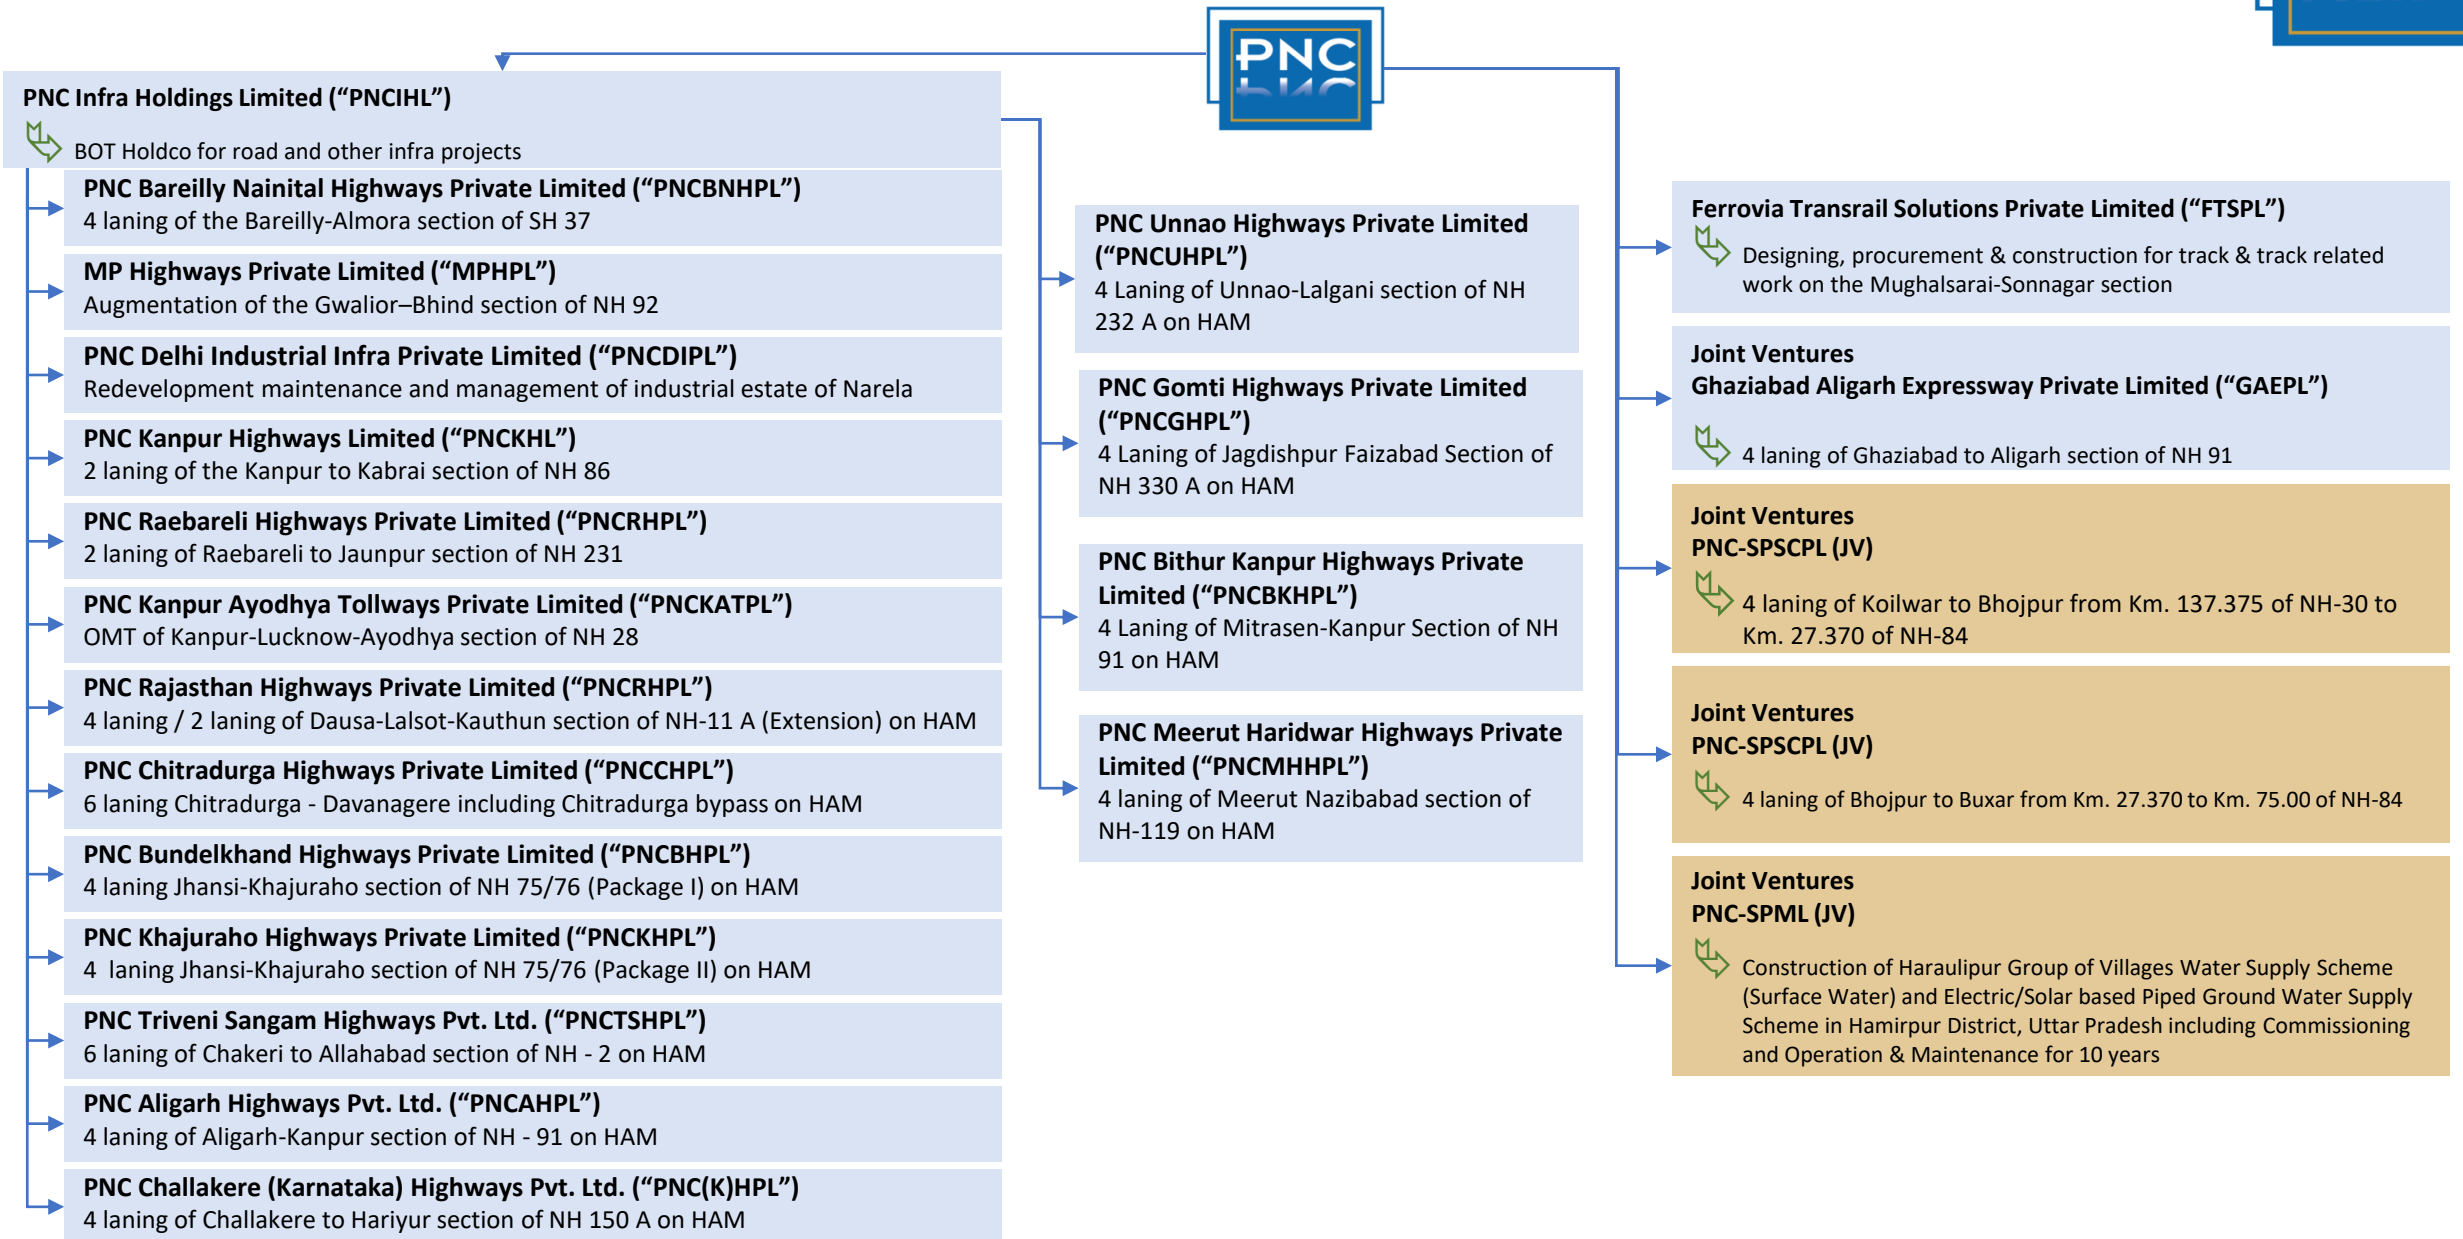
PNC

PNC Infra Holdings Limited (“PNCIHL”)

BOT Holdco for road and other infra projects

PNC Bareilly Nainital Highways Private Limited (“PNCBNHPL”)
4 laning of the Bareilly-Almora section of SH 37

MP Highways Private Limited (“MPHPL”)
Augmentation of the Gwalior–Bhind section of NH 92

PNC Delhi Industrial Infra Private Limited (“PNCDIPL”)
Redevelopment maintenance and management of industrial estate of Narela

PNC Kanpur Highways Limited (“PNCKHL”)
2 laning of the Kanpur to Kabrai section of NH 86

PNC Raebareli Highways Private Limited (“PNCRHPL”)
2 laning of Raebareli to Jaunpur section of NH 231

PNC Kanpur Ayodhya Tollways Private Limited (“PNCKATPL”)
OMT of Kanpur-Lucknow-Ayodhya section of NH 28

PNC Rajasthan Highways Private Limited (“PNCRHPL”)
4 laning / 2 laning of Dausa-Lalsot-Kauthun section of NH-11 A (Extension) on HAM

PNC Chitradurga Highways Private Limited (“PNCCHPL”)
6 laning Chitradurga - Davanagere including Chitradurga bypass on HAM

PNC Bundelkhand Highways Private Limited (“PNCBHPL”)
4 laning Jhansi-Khajuraho section of NH 75/76 (Package I) on HAM

PNC Khajuraho Highways Private Limited (“PNCKHPL”)
4 laning Jhansi-Khajuraho section of NH 75/76 (Package II) on HAM

PNC Triveni Sangam Highways Pvt. Ltd. (“PNCTSHPL”)
6 laning of Chakeri to Allahabad section of NH - 2 on HAM

PNC Aligarh Highways Pvt. Ltd. (“PNCAHPL”)
4 laning of Aligarh-Kanpur section of NH - 91 on HAM

PNC Challakere (Karnataka) Highways Pvt. Ltd. (“PNC(K)HPL”)
4 laning of Challakere to Hariyur section of NH 150 A on HAM

PNC Unnao Highways Private Limited (“PNCUHPL”)
4 Laning of Unnao-Lalgani section of NH 232 A on HAM

PNC Gomti Highways Private Limited (“PNCGHPL”)
4 Laning of Jagdishpur Faizabad Section of NH 330 A on HAM

PNC Bithur Kanpur Highways Private Limited (“PNCBKHPL”)
4 Laning of Mitrasen-Kanpur Section of NH 91 on HAM

PNC Meerut Haridwar Highways Private Limited (“PNCMHHPL”)
4 laning of Meerut Nazibabad section of NH-119 on HAM

Ferrovia Transrail Solutions Private Limited (“FTSPL”)
Designing, procurement & construction for track & track related work on the Mughalsarai-Sonnagar section

Joint Ventures
Ghaziabad Aligarh Expressway Private Limited (“GAEPL”)
4 laning of Ghaziabad to Aligarh section of NH 91

Joint Ventures
PNC-SPSCPL (JV)
4 laning of Koilwar to Bhojpur from Km. 137.375 of NH-30 to Km. 27.370 of NH-84

Joint Ventures
PNC-SPSCPL (JV)
4 laning of Bhojpur to Buxar from Km. 27.370 to Km. 75.00 of NH-84

Joint Ventures
PNC-SPML (JV)
Construction of Haraulipur Group of Villages Water Supply Scheme (Surface Water) and Electric/Solar based Piped Ground Water Supply Scheme in Hamirpur District, Uttar Pradesh including Commissioning and Operation & Maintenance for 10 years